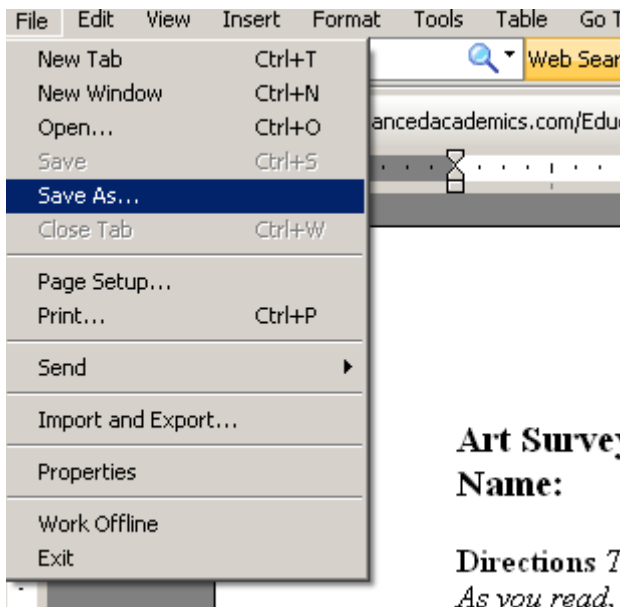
File Edit View Insert Format Tools Table Go T

New Tab Ctrl+T
New Window Ctrl+N
Open... Ctrl+O
Save Ctrl+S
Save As...
Close Tab Ctrl+W
Page Setup...
Print... Ctrl+P
Send
Import and Export...
Properties
Work Offline
Exit

Web Sear

ancedacademics.com/Educ

Art Survey
Name:

Directions T
As you read,